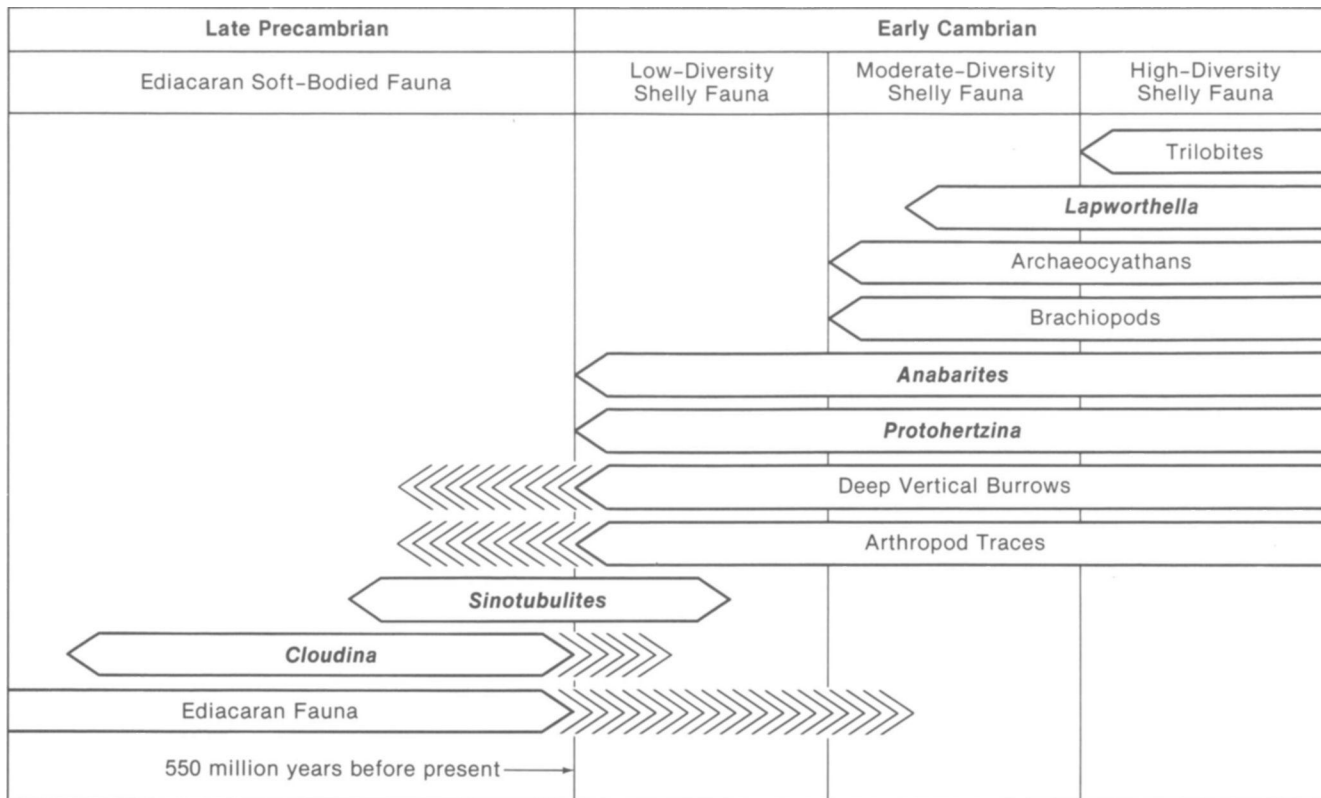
| Late Precambrian | Early Cambrian | | |
|---|---|---|---|
| Ediacaran Soft-Bodied Fauna | Low-Diversity Shelly Fauna | Moderate-Diversity Shelly Fauna | High-Diversity Shelly Fauna |

Trilobites

*Lapworthella*

Archaeocyathans

Brachiopods

*Anabarites*

*Protohertzina*

Deep Vertical Burrows

Arthropod Traces

*Sinotubulites*

*Cloudina*

Ediacaran Fauna

550 million years before present